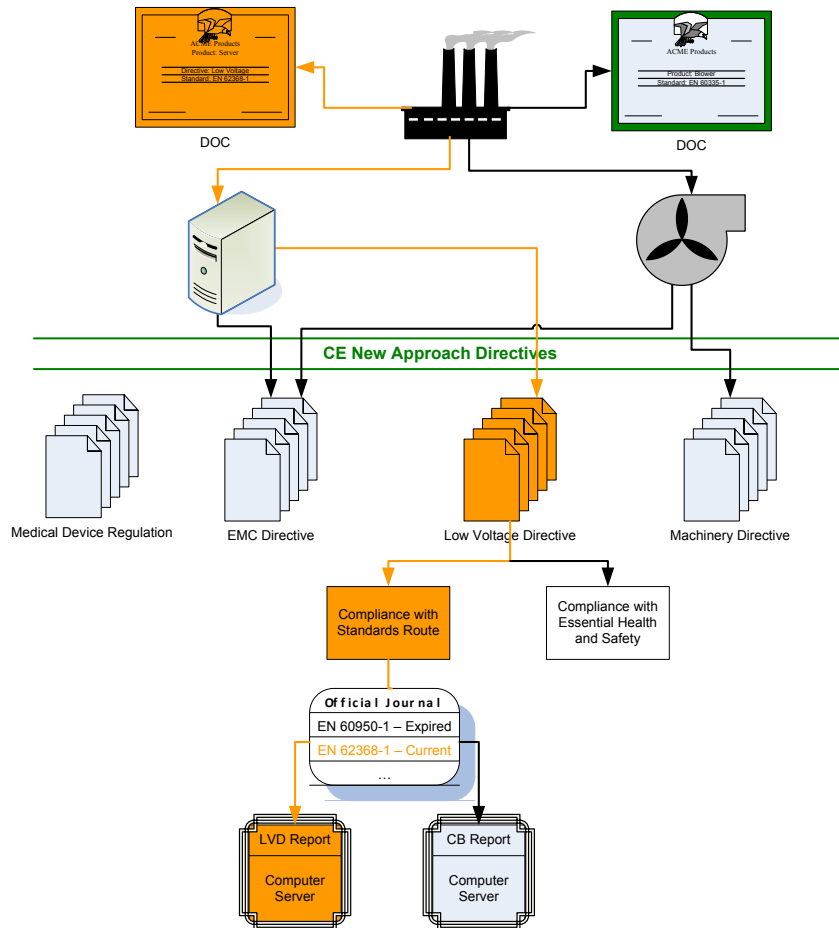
ACME Products
Product: Server
Directive: Low Voltage
Standard: EN 62368-1

DOC

ACME Products
Product: Blower
Standard: EN 60335-1

DOC

CE New Approach Directives

Medical Device Regulation

EMC Directive

Low Voltage Directive

Machinery Directive

Compliance with Standards Route

Compliance with Essential Health and Safety

Official Journal
EN 60950-1 – Expired
EN 62368-1 – Current
...

LVD Report
Computer Server

CB Report
Computer Server